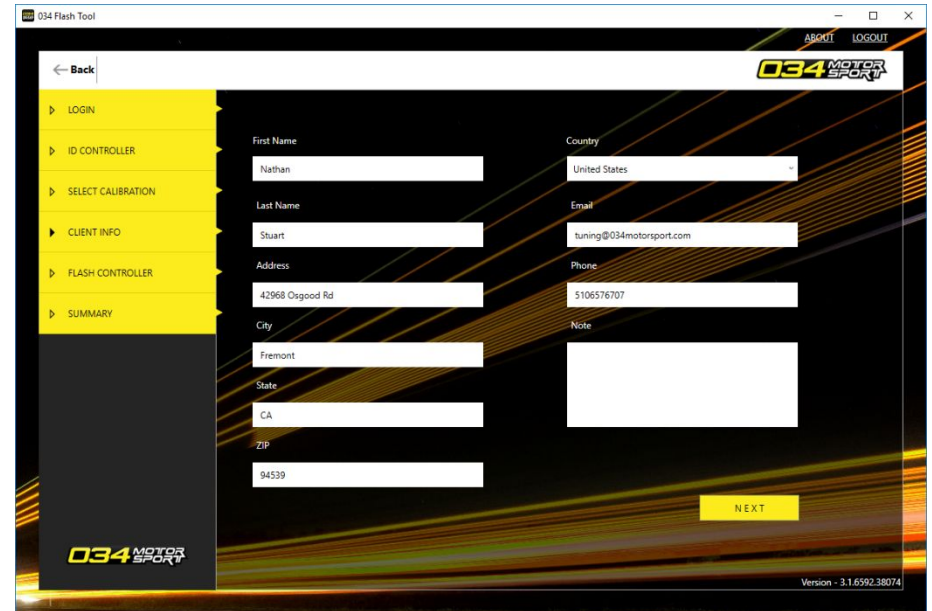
034 Flash Tool

ABOUT LOGOUT

Back

034 MOTOR SPORT

LOGIN

ID CONTROLLER

SELECT CALIBRATION

CLIENT INFO

FLASH CONTROLLER

SUMMARY

First Name
Nathan

Last Name
Stuart

Address
42968 Osgood Rd

City
Fremont

State
CA

ZIP
94539

Country
United States

Email
tuning@034motorsport.com

Phone
5106576707

Note

NEXT

034 MOTOR SPORT

Version - 3.1.6592.38074